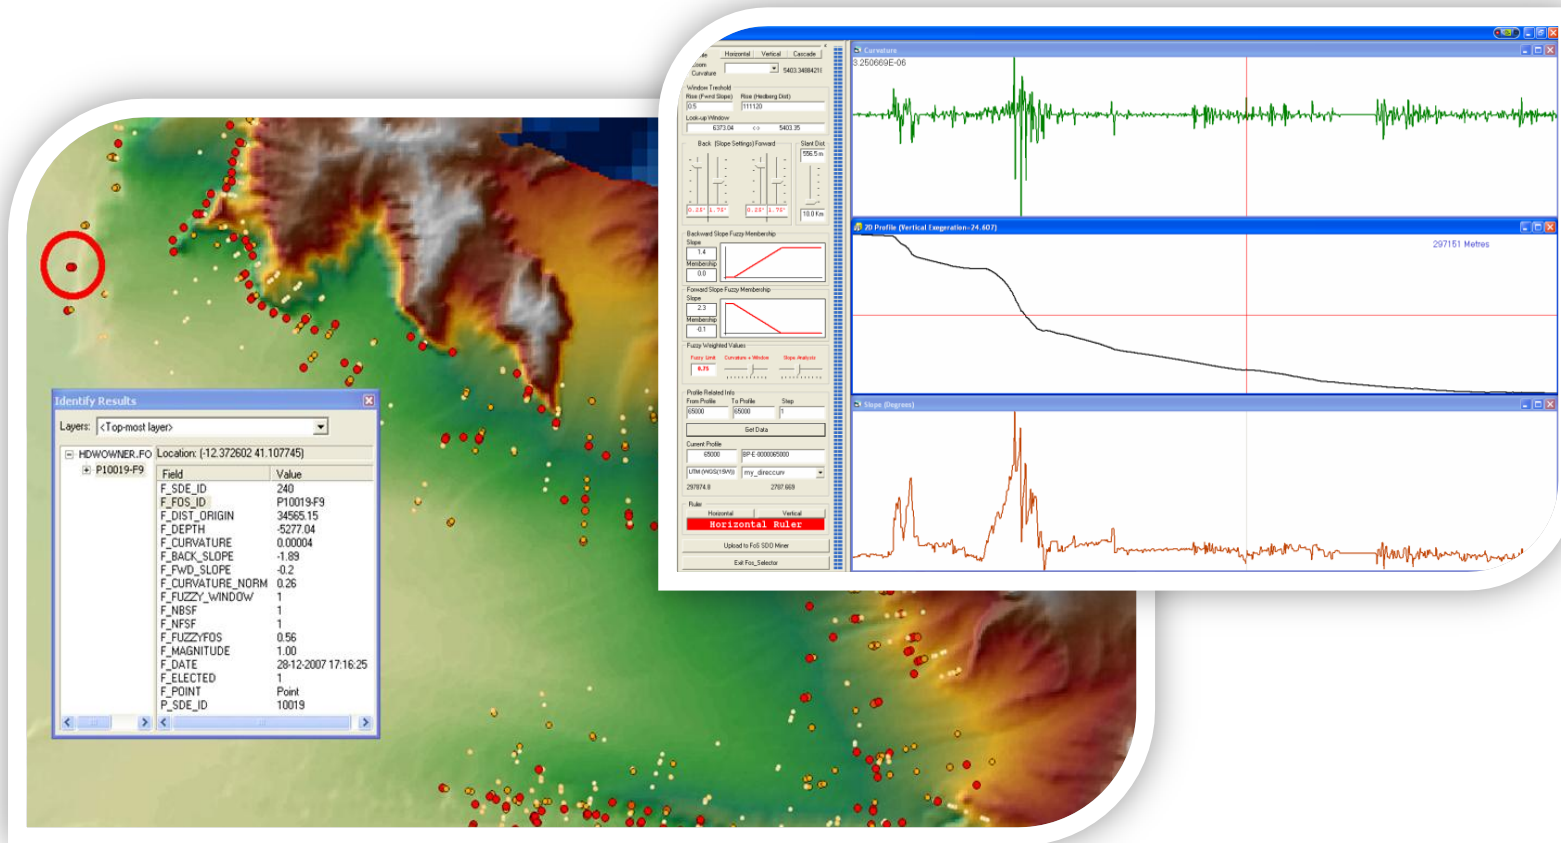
Identify Results

Layers: <Top-most layer>

HDWOWNER.FO Location: (-12.372602 41.107745)

P10019-F9

| Field | Value |
|---|---|
| F_SDE_ID | 240 |
| F_FOS_ID | P10019-F9 |
| F_DIST_ORIGIN | 34565.15 |
| F_DEPTH | -5277.04 |
| F_CURVATURE | 0.00004 |
| F_BACK_SLOPE | -1.89 |
| F_FWD_SLOPE | -0.2 |
| F_CURVATURE_NORM | 0.26 |
| F_FUZZY_WINDOW | 1 |
| F_NBSF | 1 |
| F_NFSF | 1 |
| F_FUZZYFOS | 0.56 |
| F_MAGNITUDE | 1.00 |
| F_DATE | 28-12-2007 17:16:25 |
| F_ELECTED | 1 |
| F_POINT | Point |
| P_SDE_ID | 10019 |

Horizontal Vertical Cascade

Zoom

Curvature 5403.3488421

Window Treshold

Rise (Fwrd Slope) Rise (Hedberg Dist)

0.5 111120

Look-up Window

6373.04 <-> 5403.35

Back (Slope Settings) Forward

Slant Dist

556.5 m

0.25° 1.75° 0.25° 1.75°

10.0 Km

Backward Slope Fuzzy Membership

Slope 1.4

Membership 0.0

Forward Slope Fuzzy Membership

Slope 2.3

Membership -0.1

Fuzzy Weighted Values

Fuzzy Limit Curvature + Window Slope Analysis

0.75

Profile Related Info

From Profile To Profile Step

65000 65000 1

Get Data

Current Profile

65000 BP-E-0000065000

UTM (WGS75/W) my_direccurv

297874.9 2797.669

Rule

Horizontal Vertical

Horizontal Ruler

Upload to FoS SDO Miner

Exit Fos_Selector

Curvature

3.250669E-06

2D Profile (Vertical Exageration=24.607)

297151 Metres

Slope (Degrees)